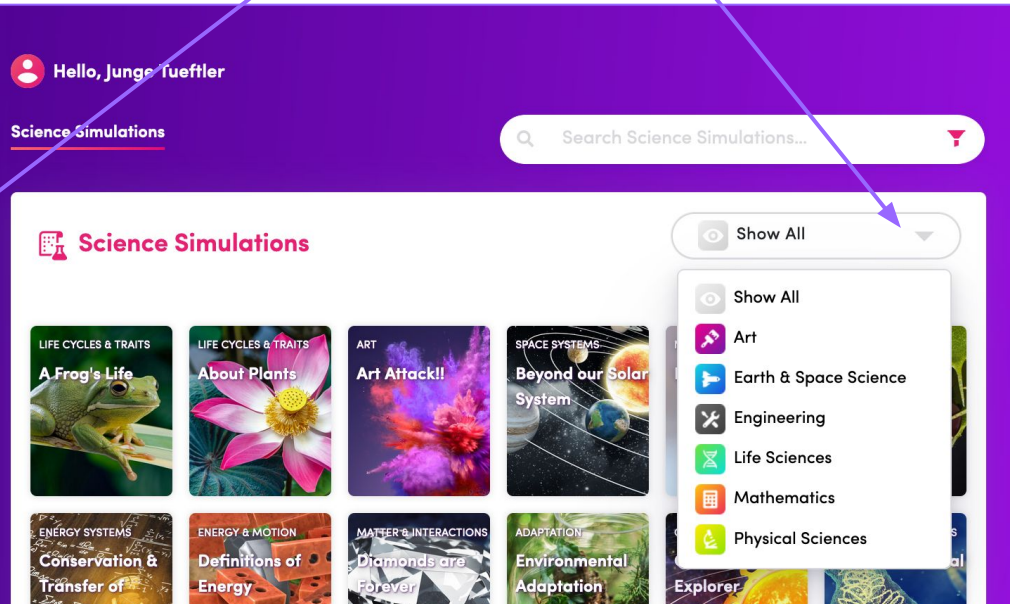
Hello, Junge Tueftler

Science Simulations

Search Science Simulations...

Science Simulations

Show All

Show All
Art
Earth & Space Science
Engineering
Life Sciences
Mathematics
Physical Sciences

LIFE CYCLES & TRAITS
A Frog's Life

LIFE CYCLES & TRAITS
About Plants

ART
Art Attack!!

SPACE SYSTEMS
Beyond our Solar System

ENERGY SYSTEMS
Conservation & Transfer of

ENERGY & MOTION
Definitions of Energy

MATTER & INTERACTIONS
Diamonds are Forever

ADAPTATION
Environmental Adaptation

Explorer